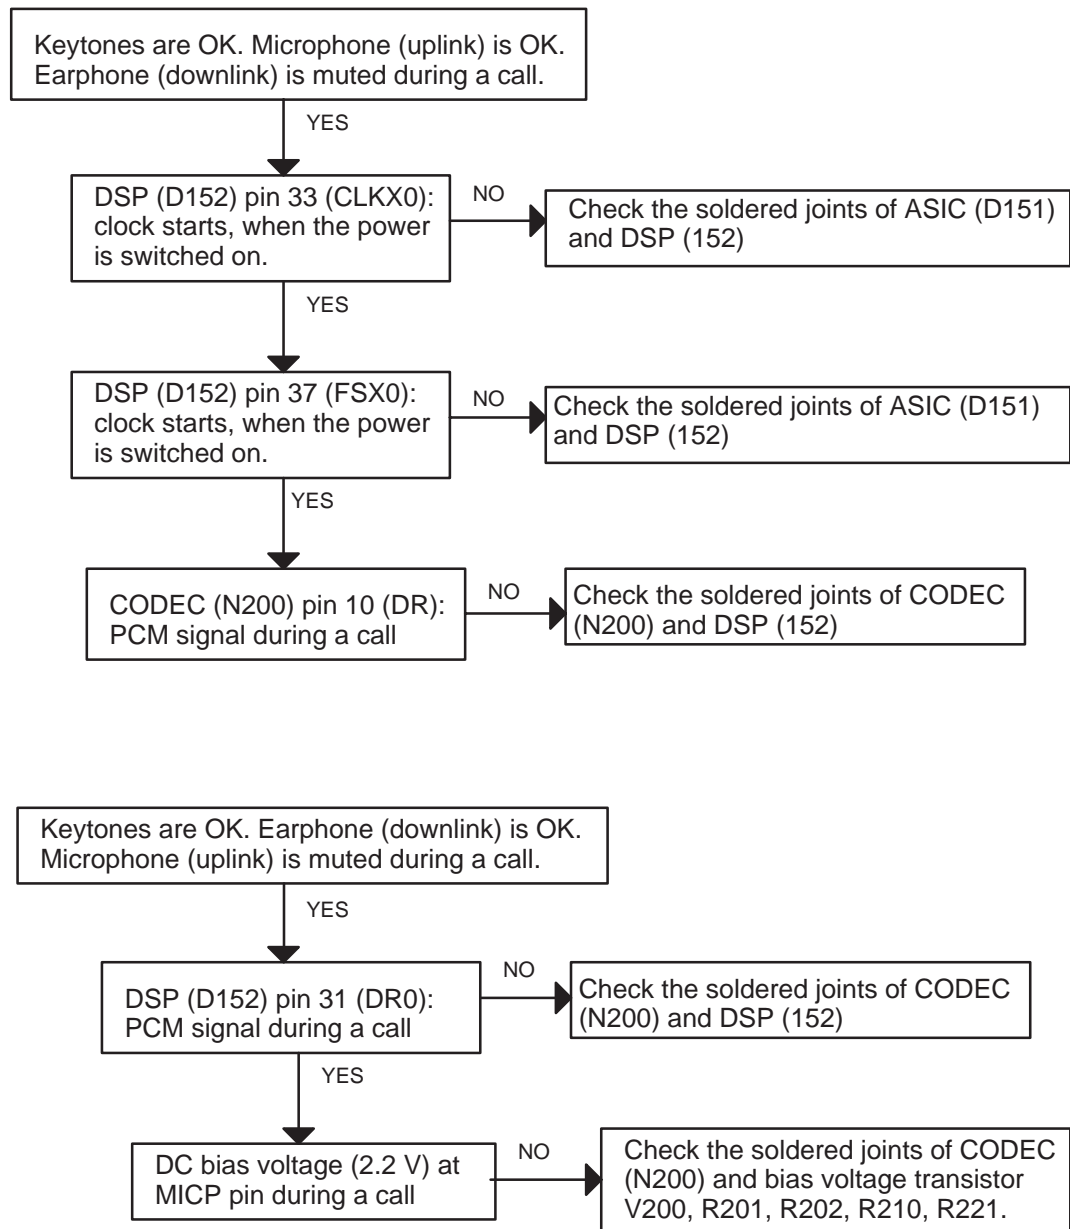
Keytones are OK. Microphone (uplink) is OK. Earphone (downlink) is muted during a call.

YES

DSP (D152) pin 33 (CLKX0): clock starts, when the power is switched on.

NO

Check the soldered joints of ASIC (D151) and DSP (152)

YES

DSP (D152) pin 37 (FSX0): clock starts, when the power is switched on.

NO

Check the soldered joints of ASIC (D151) and DSP (152)

YES

CODEC (N200) pin 10 (DR): PCM signal during a call

NO

Check the soldered joints of CODEC (N200) and DSP (152)

Keytones are OK. Earphone (downlink) is OK. Microphone (uplink) is muted during a call.

YES

DSP (D152) pin 31 (DR0): PCM signal during a call

NO

Check the soldered joints of CODEC (N200) and DSP (152)

YES

DC bias voltage (2.2 V) at MICP pin during a call

NO

Check the soldered joints of CODEC (N200) and bias voltage transistor V200, R201, R202, R210, R221.